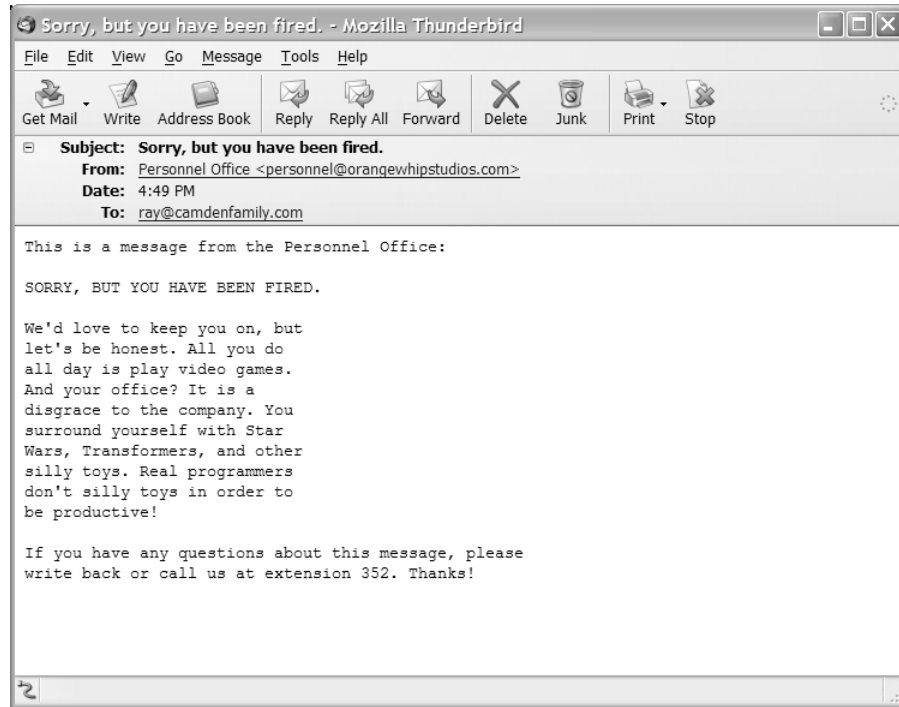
Sorry, but you have been fired. - Mozilla Thunderbird

File Edit View Go Message Tools Help

Get Mail Write Address Book Reply Reply All Forward Delete Junk Print Stop

Subject: Sorry, but you have been fired.
From: Personnel Office <personnel@orangewhipstudios.com>
Date: 4:49 PM
To: ray@camdenfamily.com

This is a message from the Personnel Office:

SORRY, BUT YOU HAVE BEEN FIRED.

We'd love to keep you on, but let's be honest. All you do all day is play video games. And your office? It is a disgrace to the company. You surround yourself with Star Wars, Transformers, and other silly toys. Real programmers don't silly toys in order to be productive!

If you have any questions about this message, please write back or call us at extension 352. Thanks!